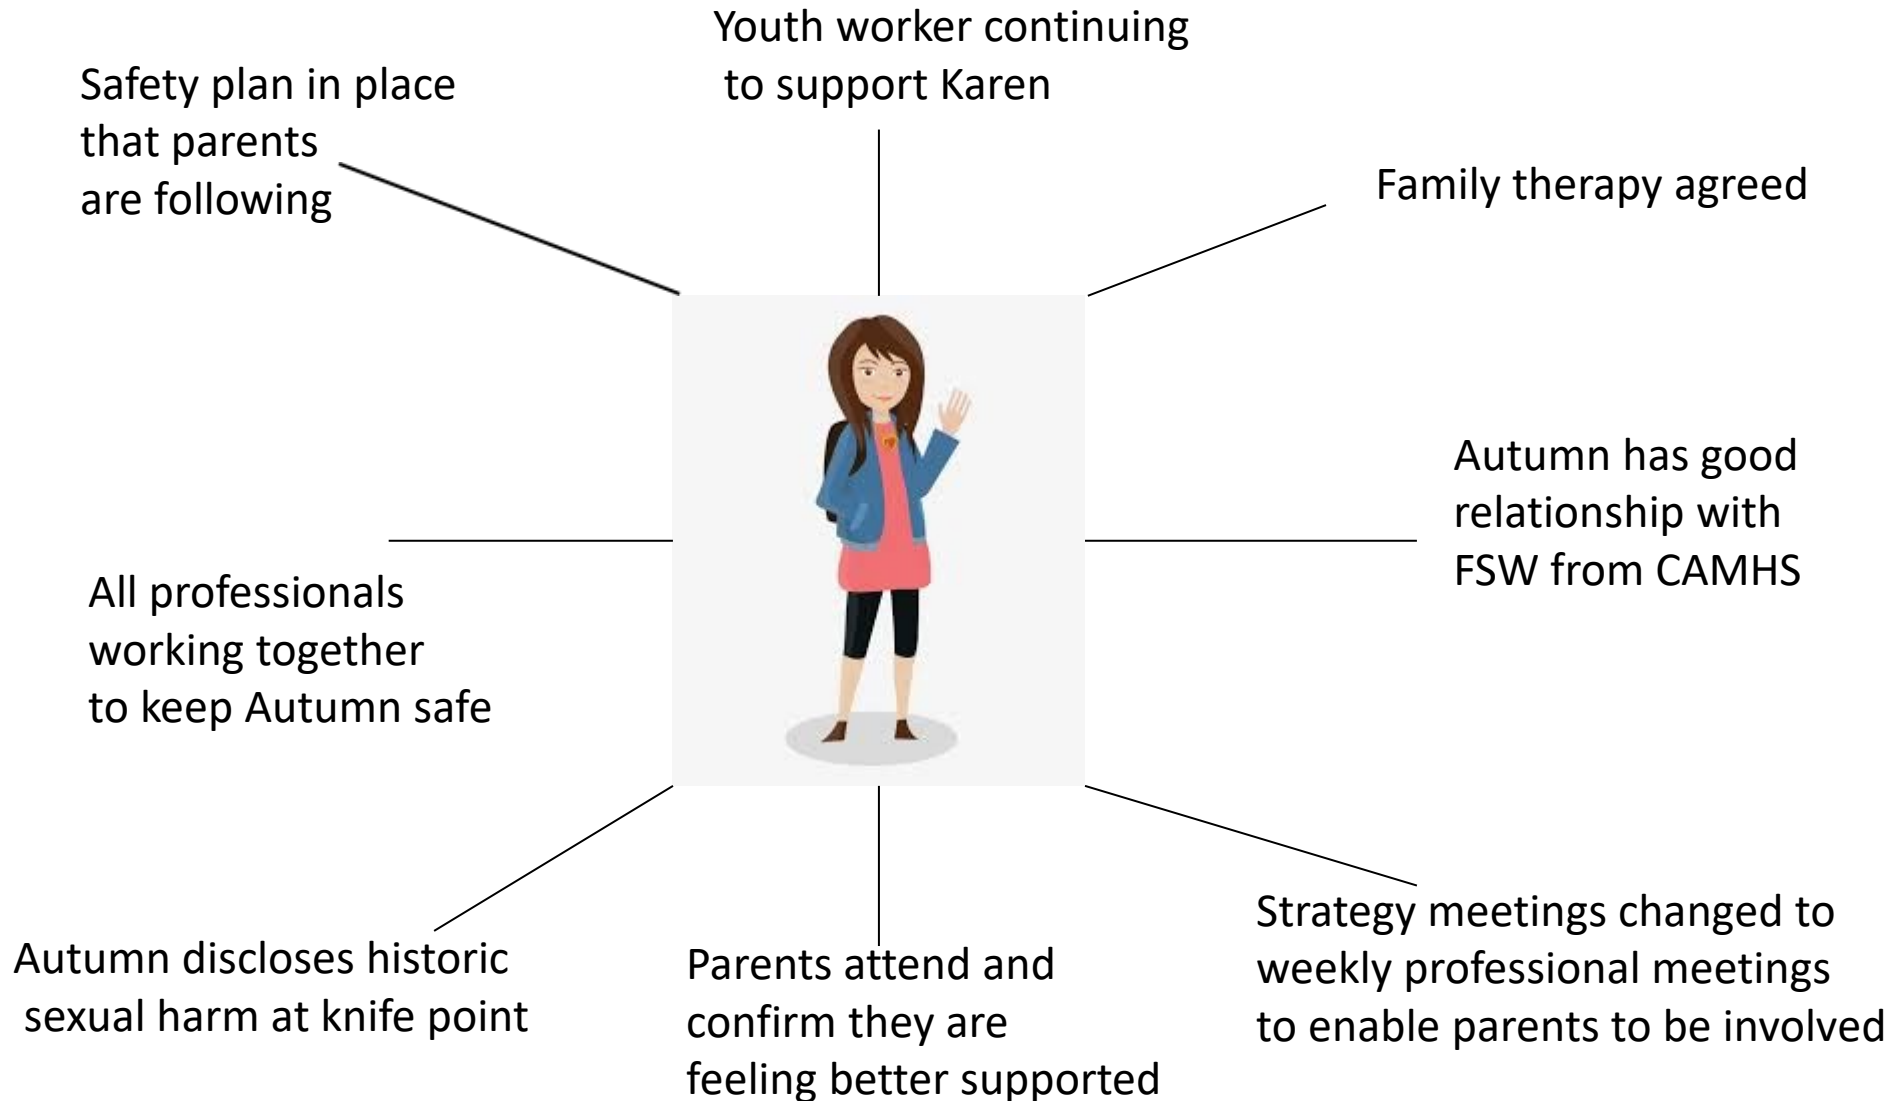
Safety plan in place that parents are following

Youth worker continuing to support Karen

Family therapy agreed

Autumn has good relationship with FSW from CAMHS

All professionals working together to keep Autumn safe

Autumn discloses historic sexual harm at knife point

Parents attend and confirm they are feeling better supported

Strategy meetings changed to weekly professional meetings to enable parents to be involved